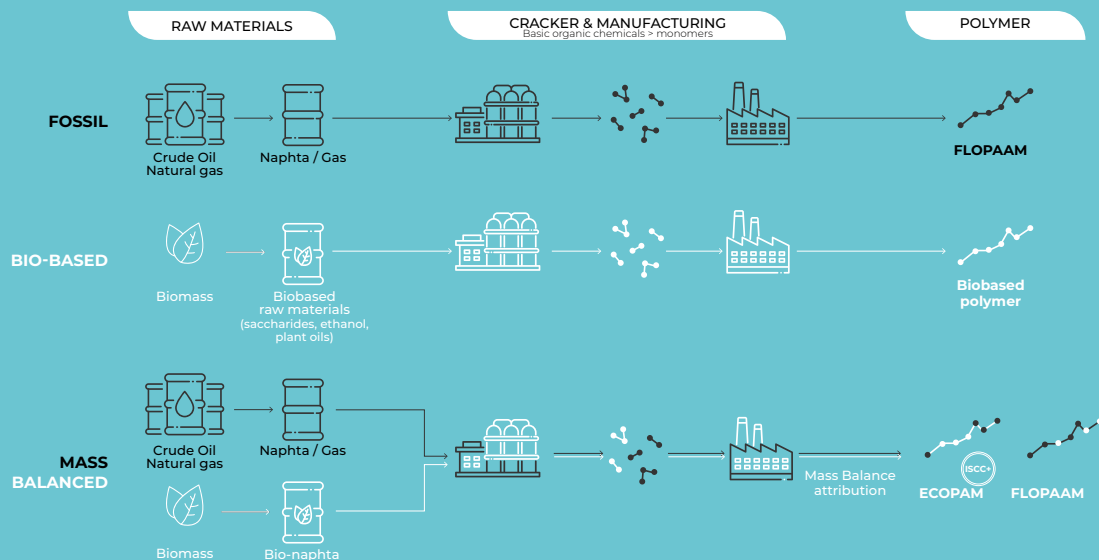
RAW MATERIALS

CRACKER & MANUFACTURING
Basic organic chemicals > monomers

POLYMER

FOSSIL

Crude Oil
Natural gas

Naphta / Gas

FLOPAAM

BIO-BASED

Biomass

Biobased
raw materials
(saccharides, ethanol, plant oils)

Biobased polymer

MASS BALANCED

Crude Oil
Natural gas

Naphta / Gas

Biomass

Bio-naphta

Mass Balance attribution

ISCC+

ECOPAM

FLOPAAM